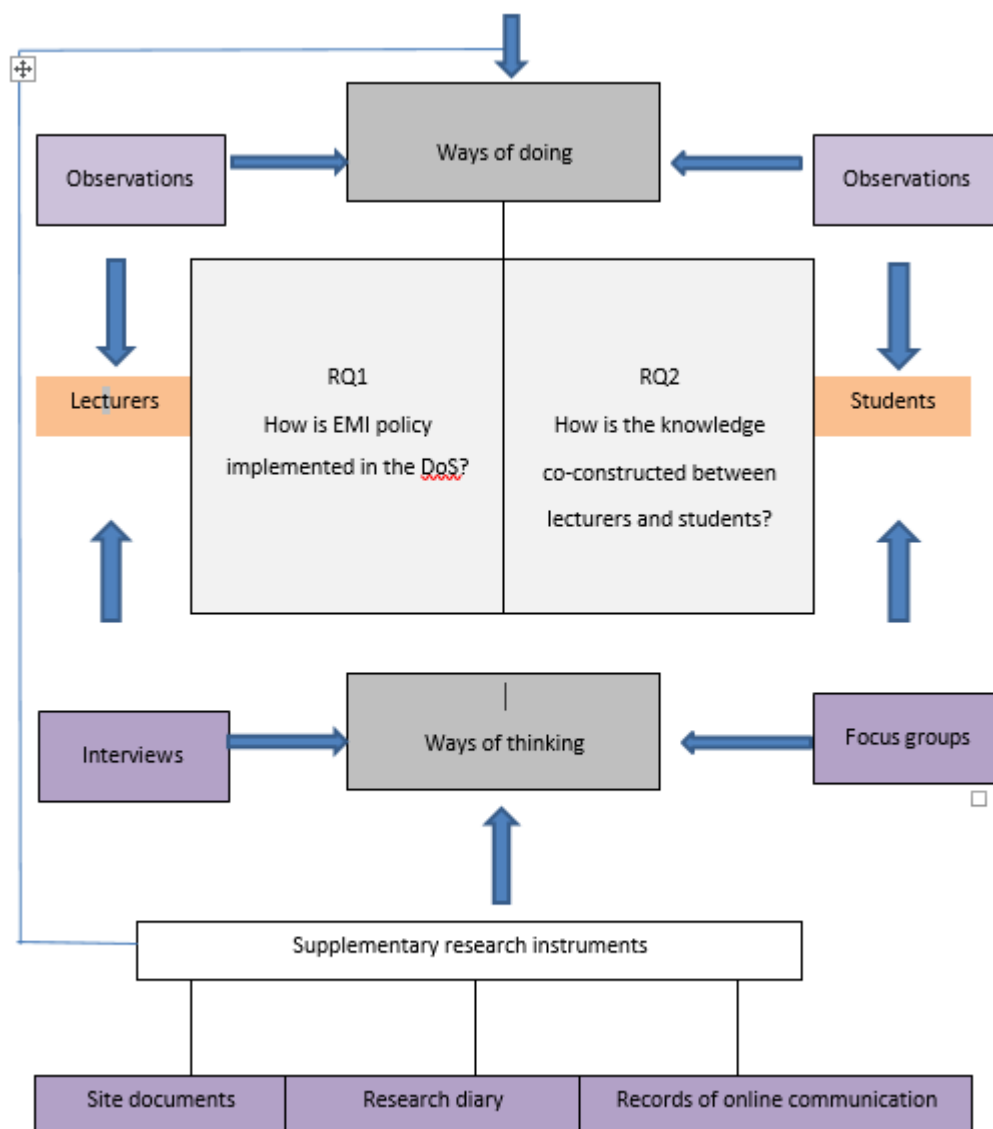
Ways of doing

Observations

Observations

Lecturers

RQ1
How is EMI policy implemented in the DoS?

RQ2
How is the knowledge co-constructed between lecturers and students?

Students

Interviews

Ways of thinking

Focus groups

Supplementary research instruments

Site documents

Research diary

Records of online communication